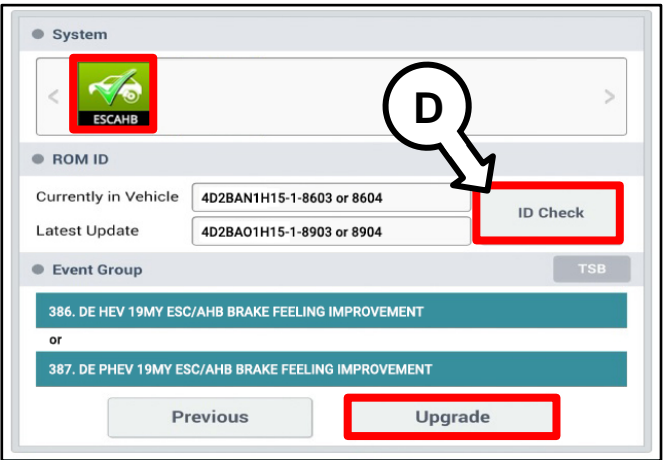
System

ESCAHB

D

ROM ID

Currently in Vehicle 4D2BAN1H15-1-8603 or 8604

Latest Update 4D2BAO1H15-1-8903 or 8904

ID Check

Event Group

TSB

386. DE HEV 19MY ESC/AHB BRAKE FEELING IMPROVEMENT

or

387. DE PHEV 19MY ESC/AHB BRAKE FEELING IMPROVEMENT

Previous

Upgrade